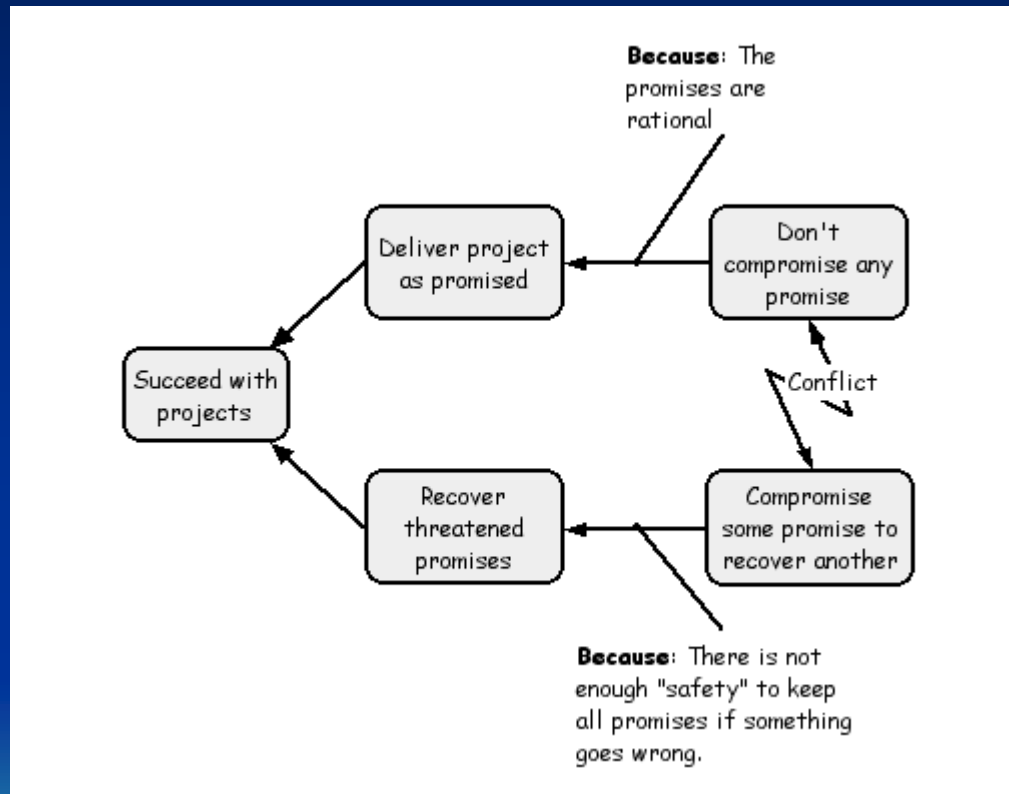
Because: The promises are rational

Deliver project as promised

Don't compromise any promise

Succeed with projects

Conflict

Recover threatened promises

Compromise some promise to recover another

Because: There is not enough "safety" to keep all promises if something goes wrong.